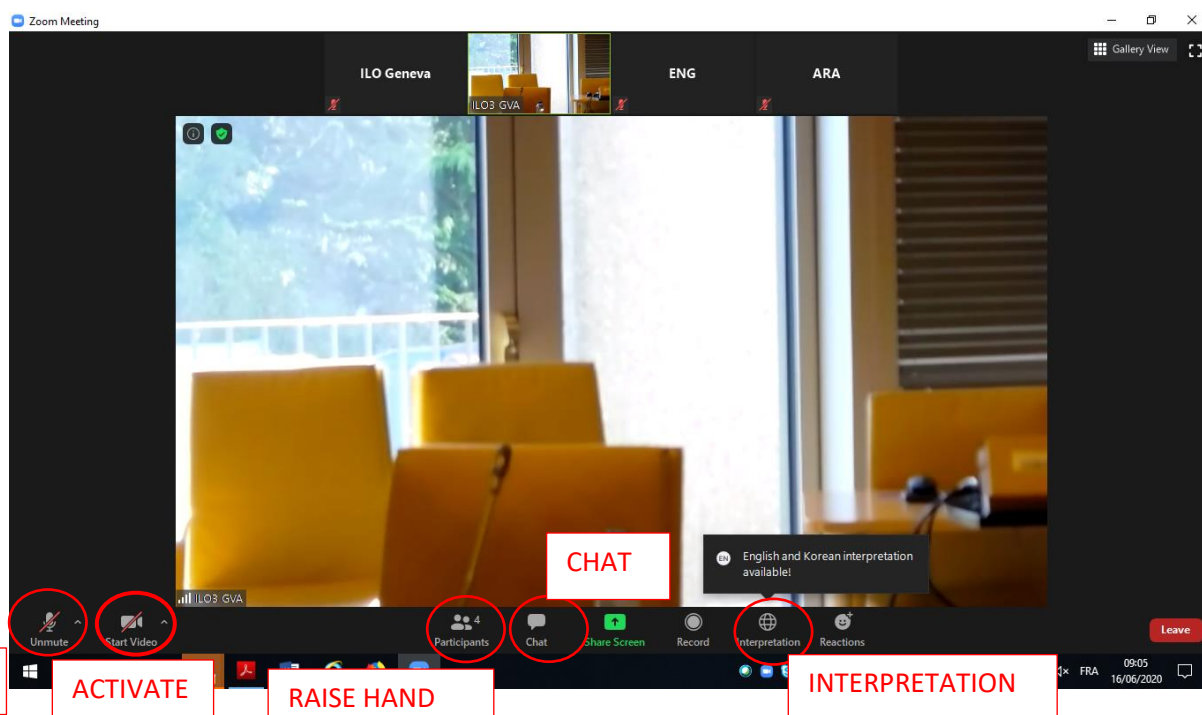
Zoom Meeting

Gallery View

ILO Geneva

ILO3 GVA

ENG

ARA

CHAT

EN English and Korean interpretation available!

ILO3 GVA

Unmute

Start Video

4 Participants

Chat

Share Screen

Record

Interpretation

Reactions

Leave

ACTIVATE

RAISE HAND

INTERPRETATION

FRA

09:05
16/06/2020